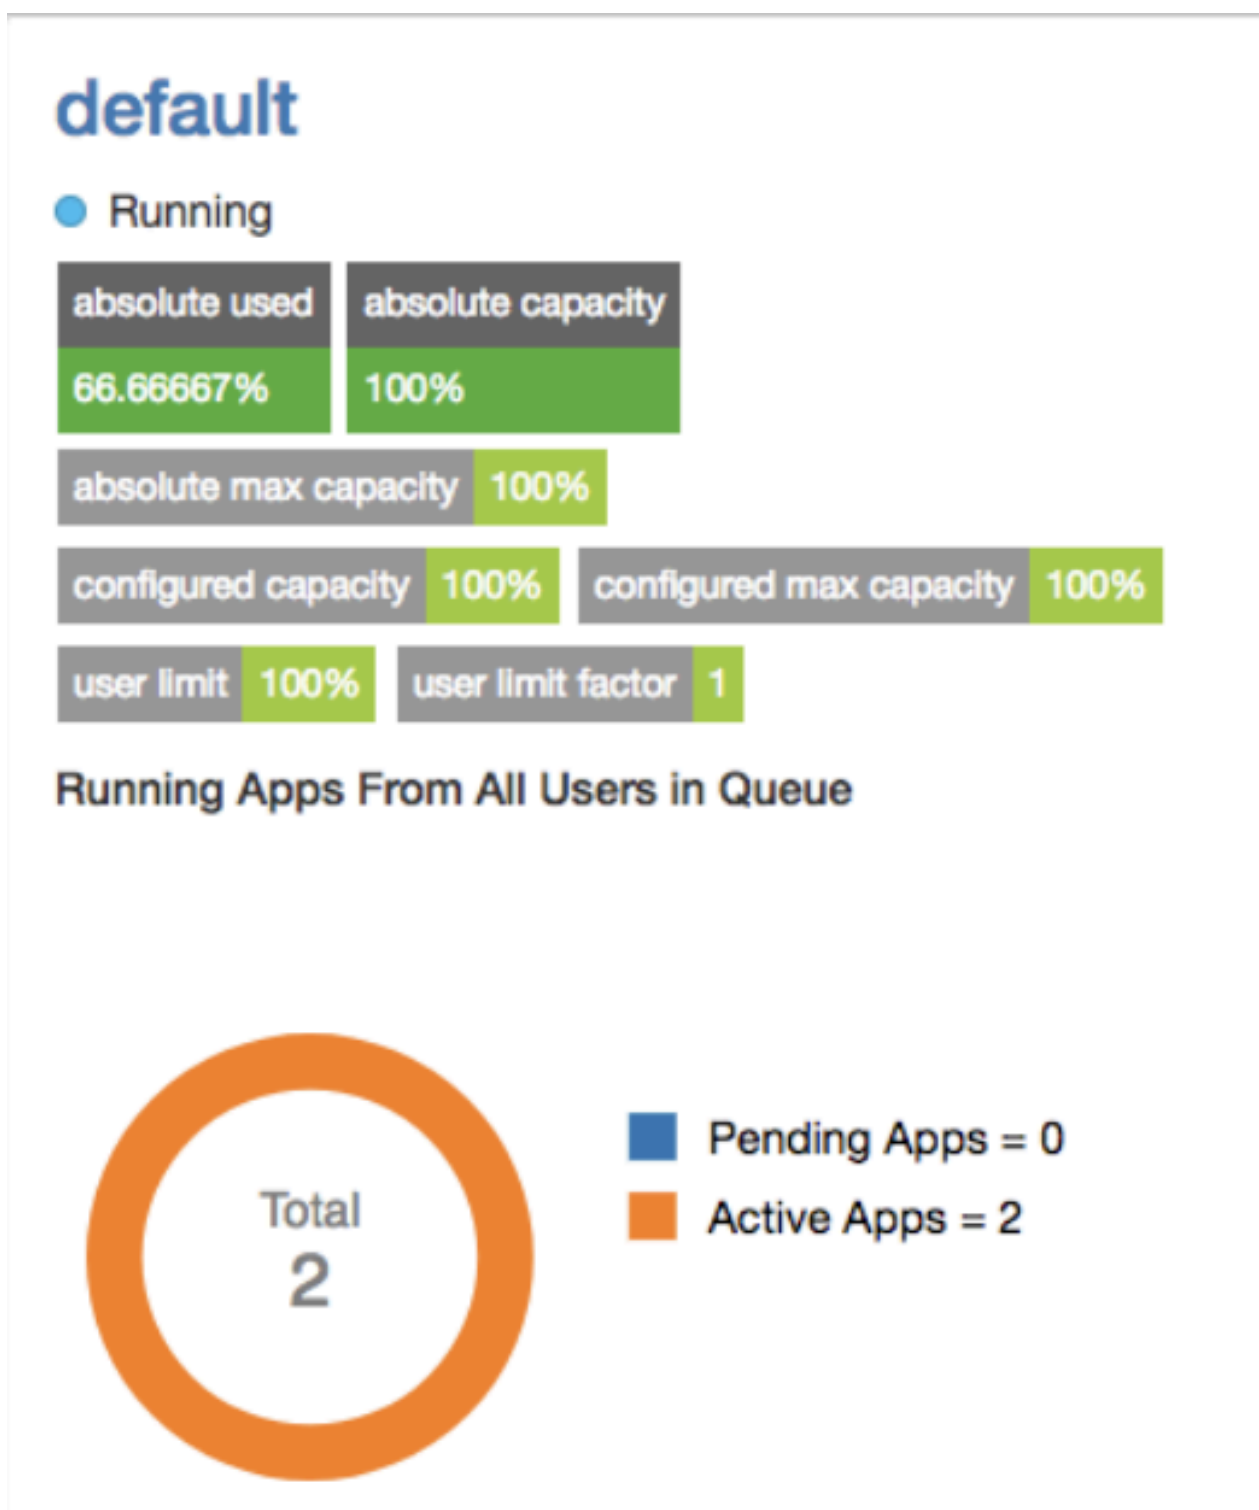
default

Running

absolute used 66.66667%

absolute capacity 100%

absolute max capacity 100%

configured capacity 100%

configured max capacity 100%

user limit 100%

user limit factor 1

Running Apps From All Users in Queue

Total
2

Pending Apps = 0

Active Apps = 2